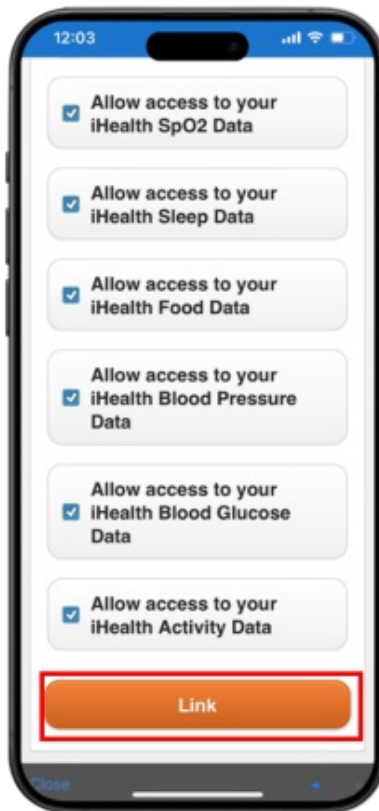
12:03

Allow access to your iHealth SpO2 Data

Allow access to your iHealth Sleep Data

Allow access to your iHealth Food Data

Allow access to your iHealth Blood Pressure Data

Allow access to your iHealth Blood Glucose Data

Allow access to your iHealth Activity Data

Link

Close